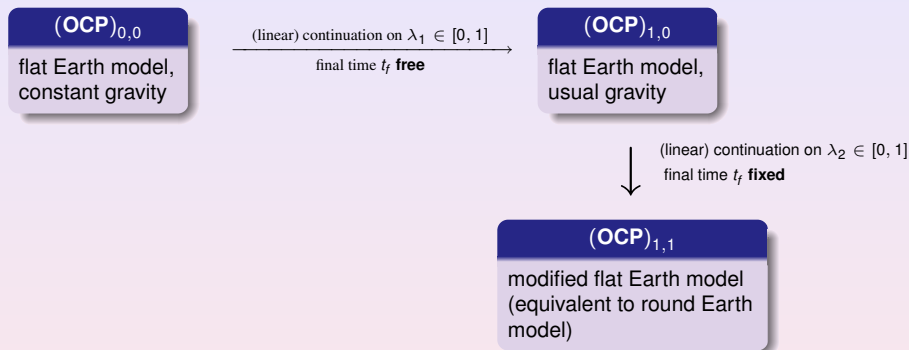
(**OCP**)$_{0,0}$

flat Earth model, constant gravity

(linear) continuation on $\lambda_1 \in [0, 1]$

final time $t_f$ **free**

(**OCP**)$_{1,0}$

flat Earth model, usual gravity

(linear) continuation on $\lambda_2 \in [0, 1]$

final time $t_f$ **fixed**

(**OCP**)$_{1,1}$

modified flat Earth model (equivalent to round Earth model)